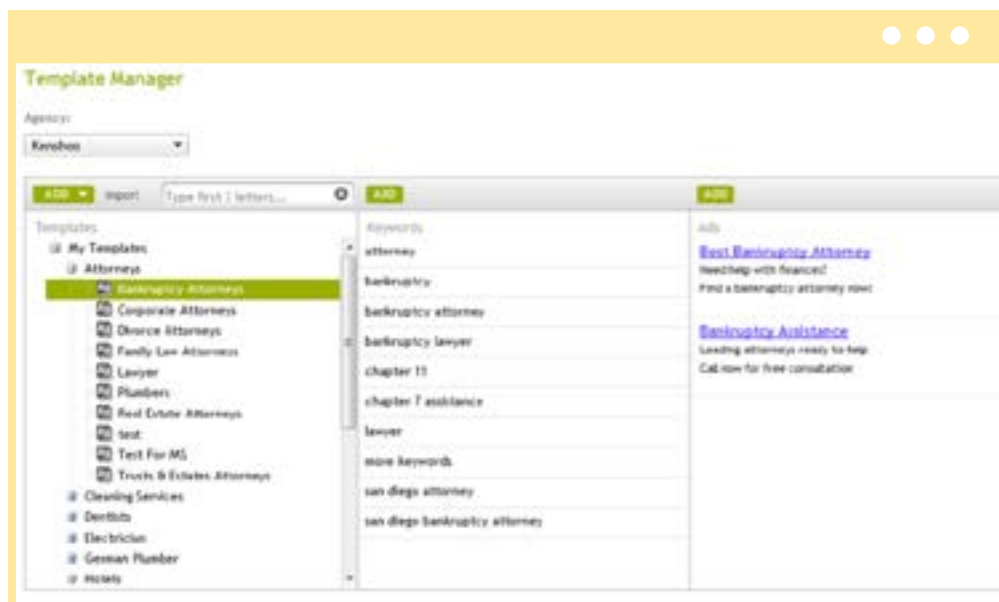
Template Manager

Agency:

Kenshoo

ADD ▼ Import Type first 3 letters...

ADD

ADD

Templates

My Templates

Attorneys

Bankruptcy Attorneys

Corporate Attorneys

Divorce Attorneys

Family Law Attorneys

Lawyer

Plumbers

Real Estate Attorneys

test

Test For MS

Trusts & Estates Attorneys

Cleaning Services

Dentists

Electrician

German Plumber

Hotels

Keywords

attorney

bankruptcy

bankruptcy attorney

bankruptcy lawyer

chapter 11

chapter 7 assistance

lawyer

more keywords

san diego attorney

san diego bankruptcy attorney

Ads

Best Bankruptcy Attorney

Need help with finances?

Find a bankruptcy attorney now!

Bankruptcy Assistance

Leading attorneys ready to help

Call now for free consultation